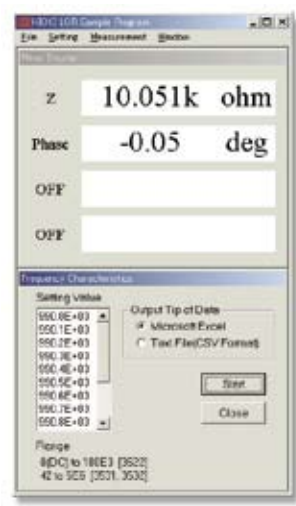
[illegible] LCR Sample Program
File Setting Measurement Window

Meas Source

Z 10.051k ohm

Phase -0.05 deg

OFF

OFF

Frequency Characteristics

Setting Value

990.0E+03
990.1E+03
990.2E+03
990.3E+03
990.4E+03
990.5E+03
990.6E+03
990.7E+03
990.8E+03

Output Tip of Data
Microsoft Excel
Text File(CSV Format)

Start

Close

Range
0(DC) to 100E3 [3520]
42 to 5E6 [3531, 3532]